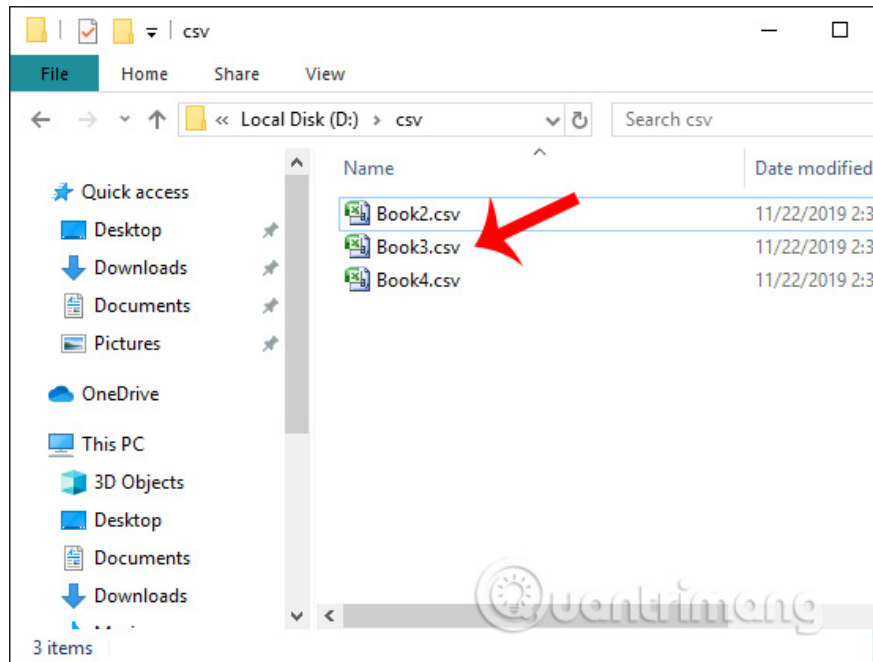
csv

File Home Share View

« Local Disk (D:) › csv

Search csv

Quick access
Desktop
Downloads
Documents
Pictures
OneDrive
This PC
3D Objects
Desktop
Documents
Downloads

| Name | Date modified |
|---|---|
| Book2.csv | 11/22/2019 2:3 |
| Book3.csv | 11/22/2019 2:3 |
| Book4.csv | 11/22/2019 2:3 |

3 items

Quantrimang